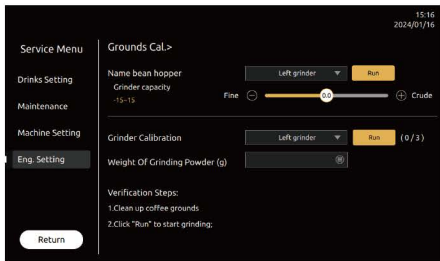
15:16
2024/01/16

Service Menu

Drinks Setting

Maintenance

Machine Setting

Eng. Setting

Return

Grounds Cal.>

Name bean hopper
Left grinder
Run

Grinder capacity
-15~15
Fine
0.0
Crude

Grinder Calibration
Left grinder
Run
( 0 / 3 )

Weight Of Grinding Powder (g)

Verification Steps:
1.Clean up coffee grounds
2.Click "Run" to start grinding;